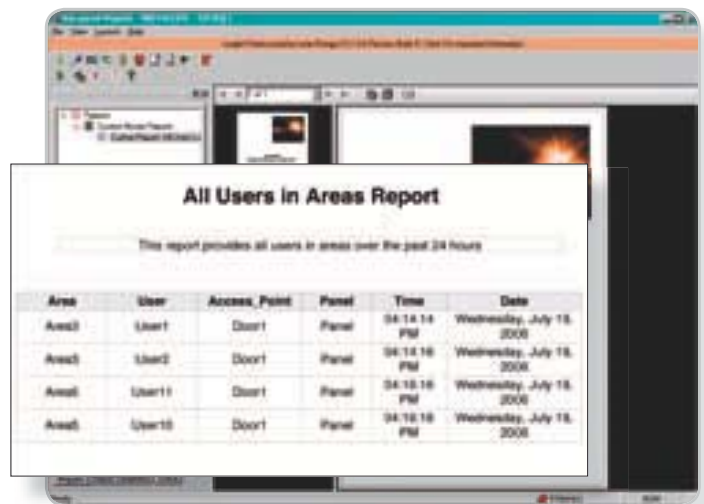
All Users in Areas Report

This report provides all users in areas over the past 24 hours

| Area | User | Access_Point | Panel | Time | Date |
|---|---|---|---|---|---|
| Area3 | User1 | Door1 | Panel | 04:14:14 PM | Wednesday, July 19, 2006 |
| Area3 | User2 | Door1 | Panel | 04:14:16 PM | Wednesday, July 19, 2006 |
| Area6 | User11 | Door1 | Panel | 04:16:16 PM | Wednesday, July 19, 2006 |
| Area6 | User10 | Door1 | Panel | 04:16:18 PM | Wednesday, July 19, 2006 |